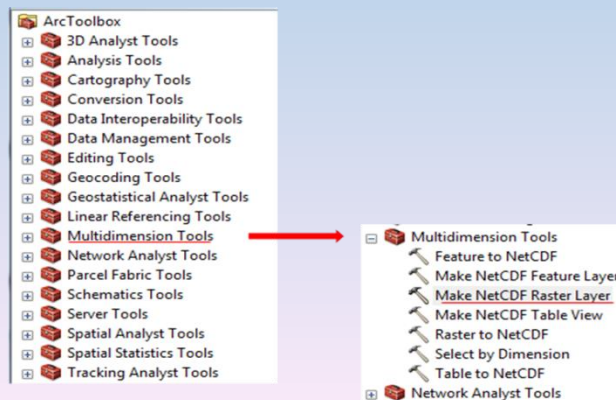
ArcToolbox
3D Analyst Tools
Analysis Tools
Cartography Tools
Conversion Tools
Data Interoperability Tools
Data Management Tools
Editing Tools
Geocoding Tools
Geostatistical Analyst Tools
Linear Referencing Tools
Multidimension Tools
Network Analyst Tools
Parcel Fabric Tools
Schematics Tools
Server Tools
Spatial Analyst Tools
Spatial Statistics Tools
Tracking Analyst Tools

Multidimension Tools
Feature to NetCDF
Make NetCDF Feature Layer
Make NetCDF Raster Layer
Make NetCDF Table View
Raster to NetCDF
Select by Dimension
Table to NetCDF
Network Analyst Tools